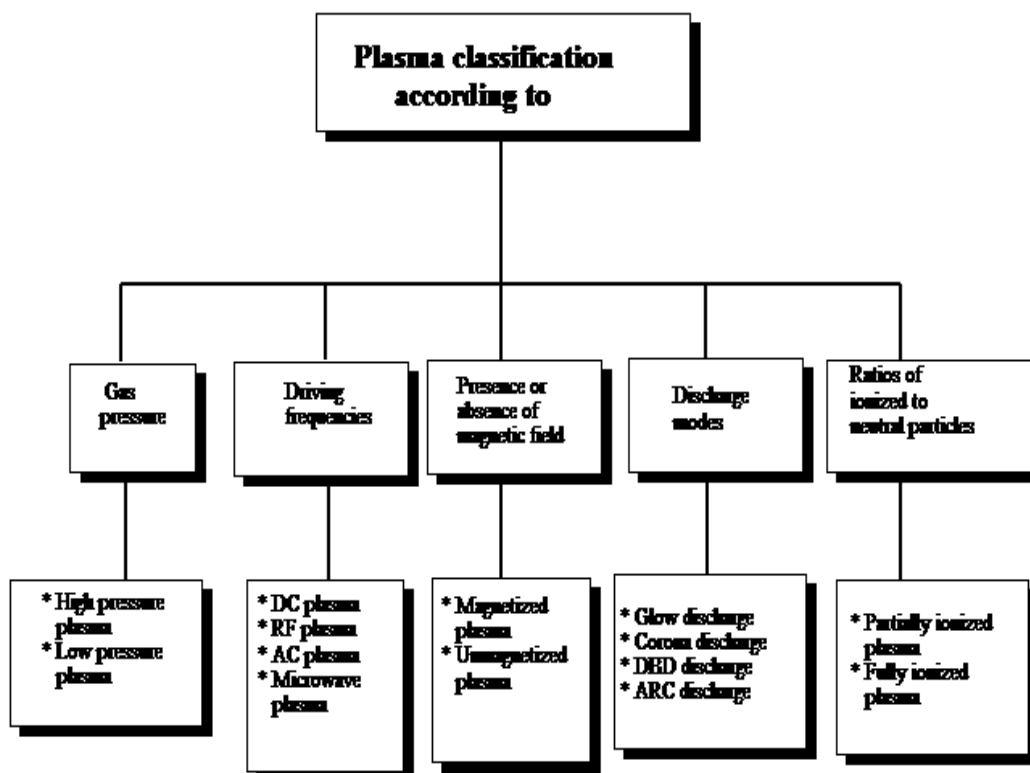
Plasma classification according to

Gas pressure

Driving frequencies

Presence or absence of magnetic field

Discharge modes

Ratios of ionized to neutral particles

* High pressure plasma
* Low pressure plasma

* DC plasma
* RF plasma
* AC plasma
* Microwave plasma

* Magnetized plasma
* Unmagnetized plasma

* Glow discharge
* Corona discharge
* DBD discharge
* ARC discharge

* Partially ionized plasma
* Fully ionized plasma